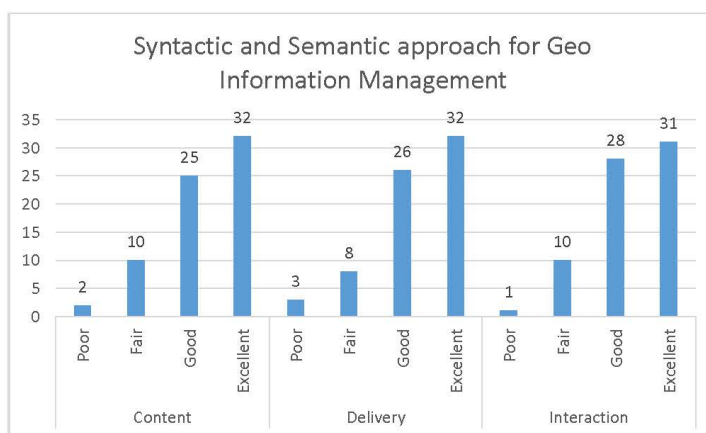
Syntactic and Semantic approach for Geo Information Management

35
30
25
20
15
10
5
0

| | Poor | Fair | Good | Excellent |
|---|---|---|---|---|
| Content | 2 | 10 | 25 | 32 |
| Delivery | 3 | 8 | 26 | 32 |
| Interaction | 1 | 10 | 28 | 31 |